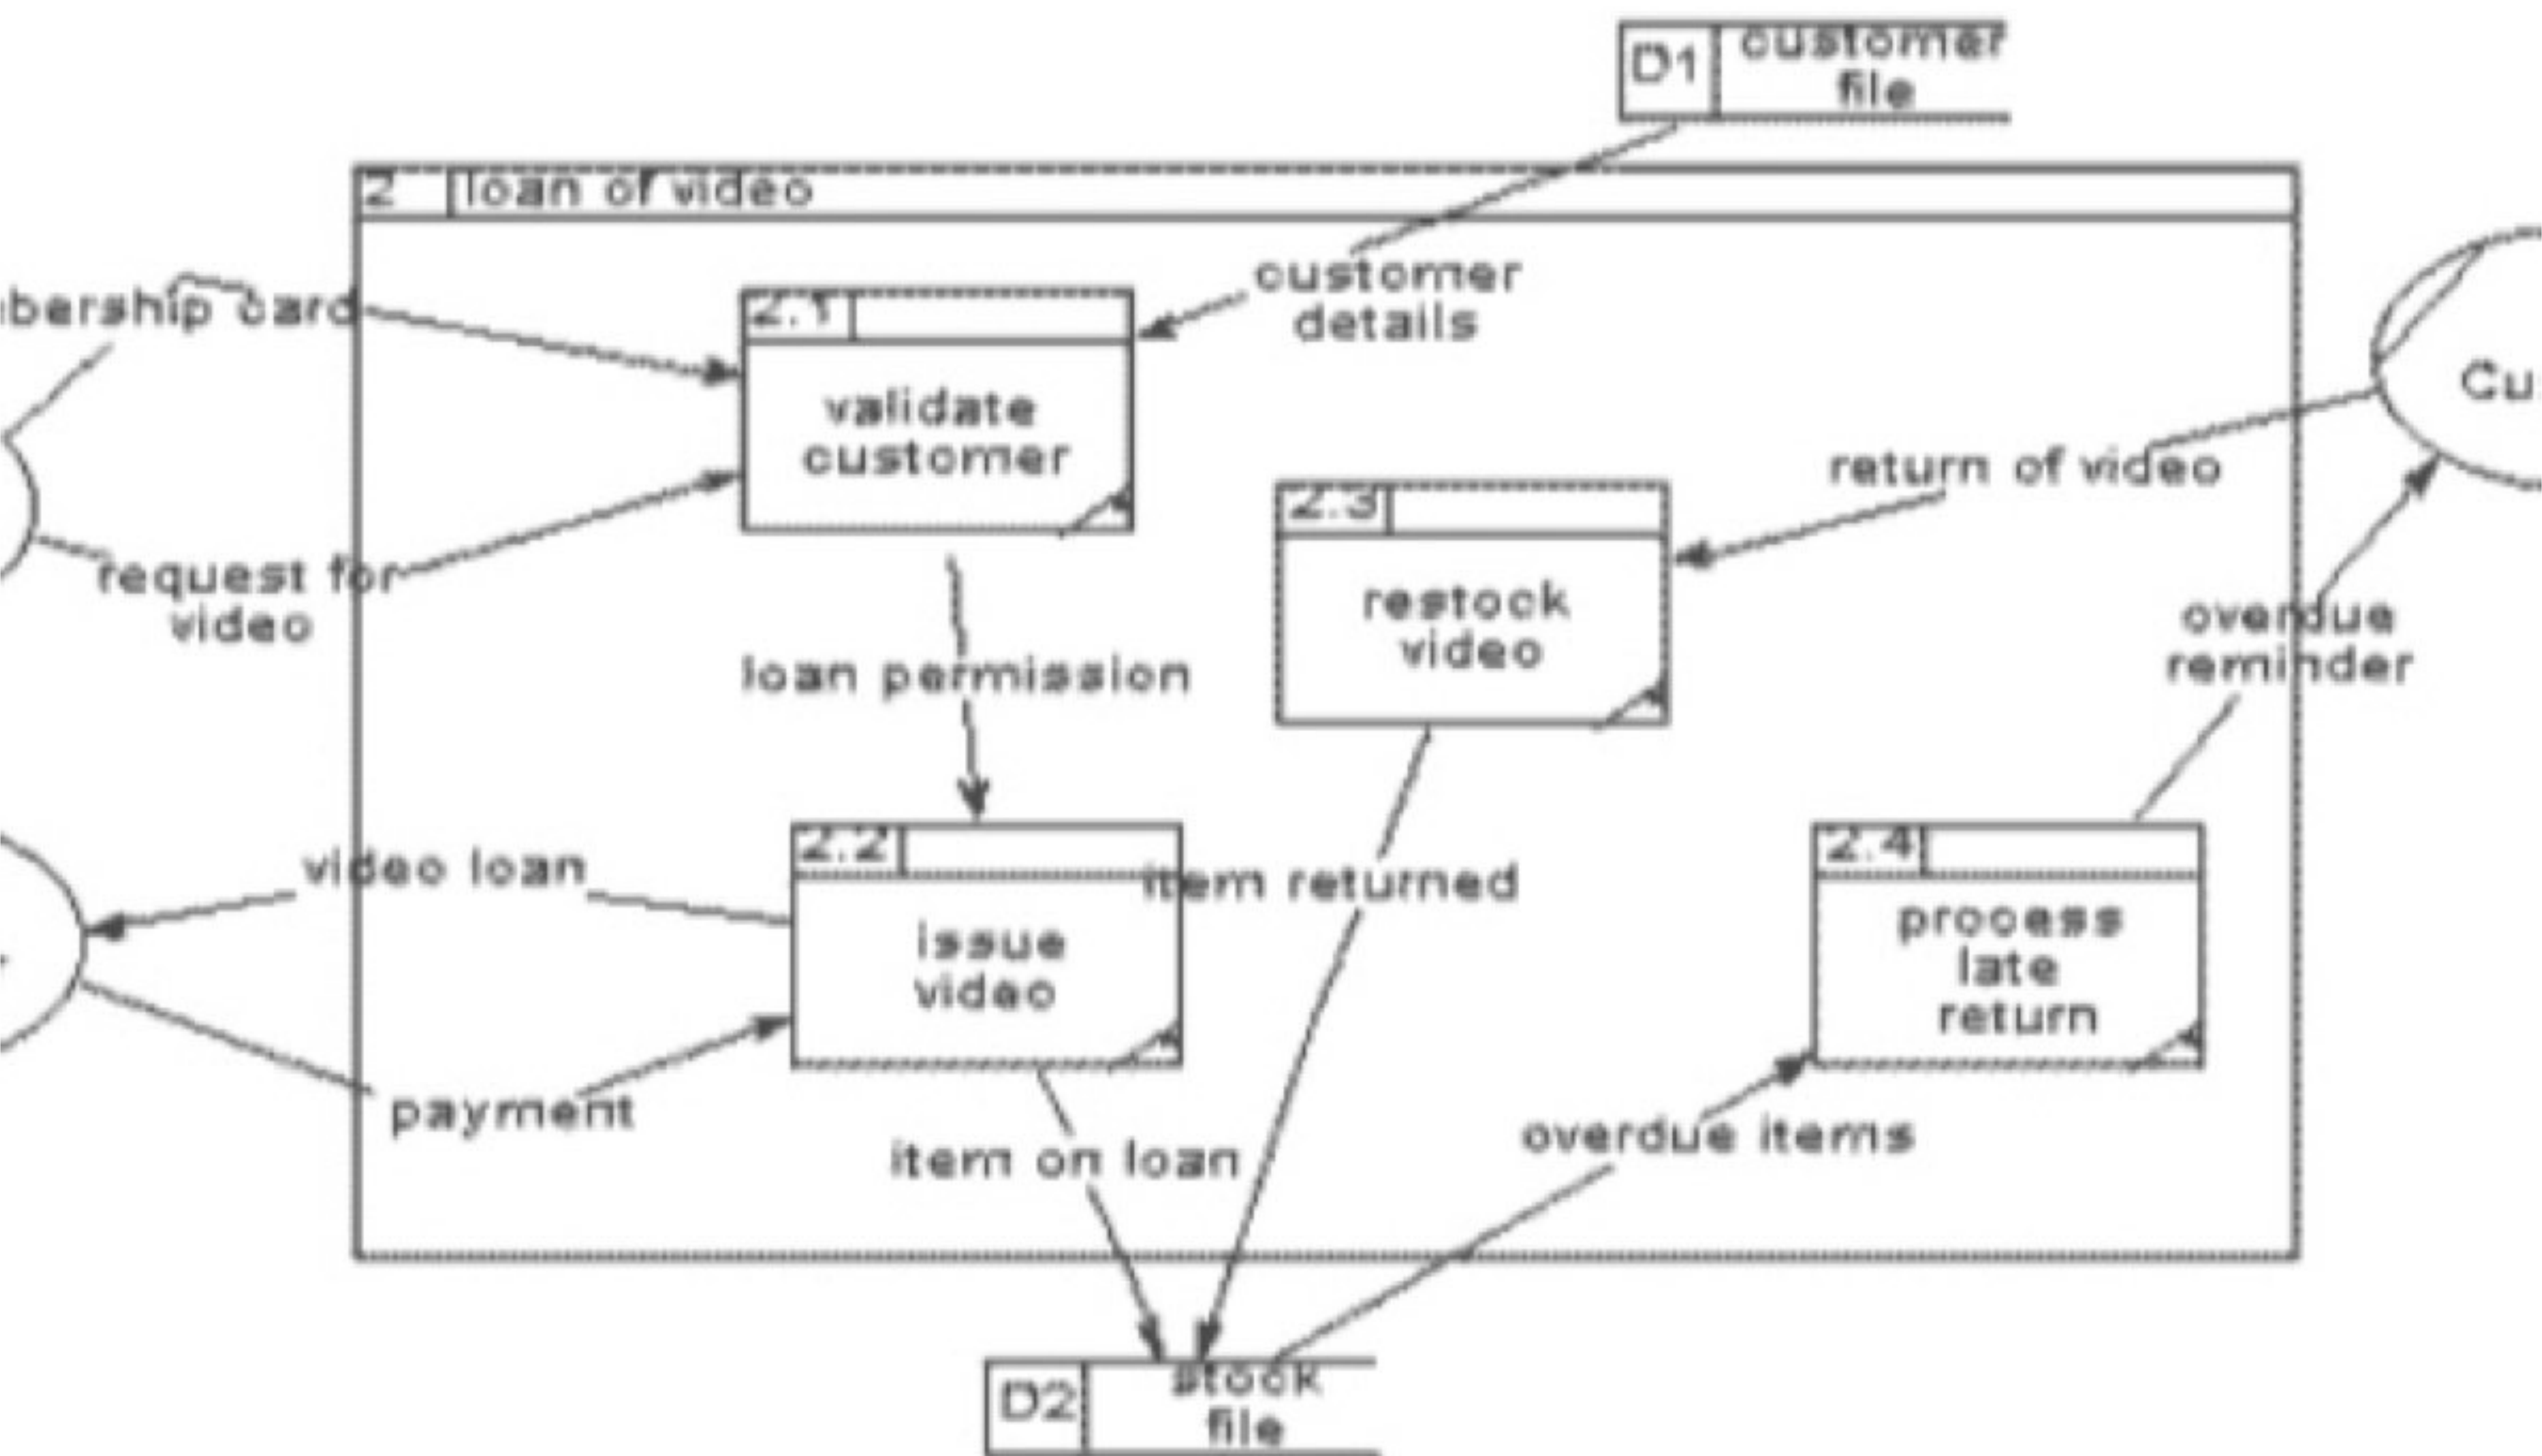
D1 customer file

2 loan of video

bership card

customer details

2.1 validate customer

Cu

return of video

request for video

2.3 restock video

loan permission

overdue reminder

2.2 issue video

video loan

item returned

2.4 process late return

payment

item on loan

overdue items

D2 stock file